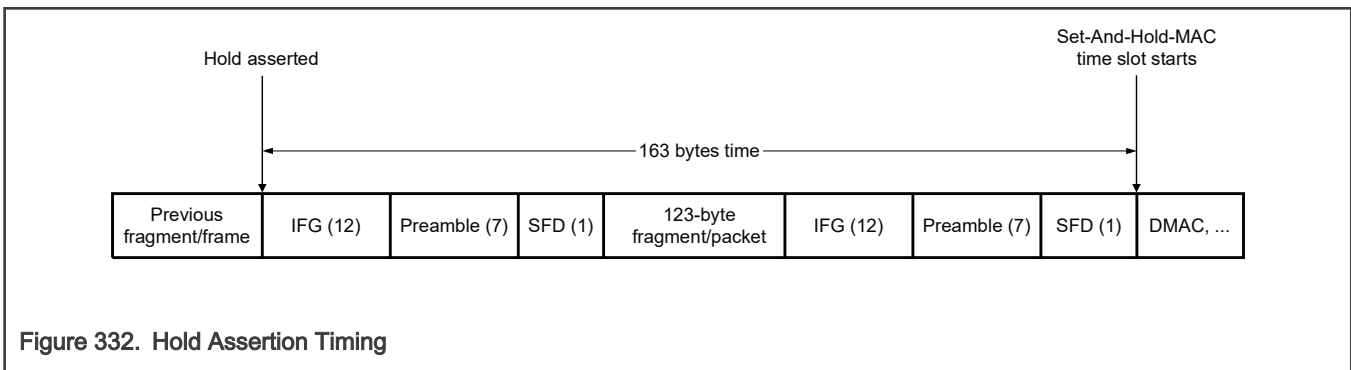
Hold asserted

Set-And-Hold-MAC time slot starts

163 bytes time

| Previous fragment/frame | IFG (12) | Preamble (7) | SFD (1) | 123-byte fragment/packet | IFG (12) | Preamble (7) | SFD (1) | DMAC, ... |
|---|---|---|---|---|---|---|---|---|

Figure 332. Hold Assertion Timing